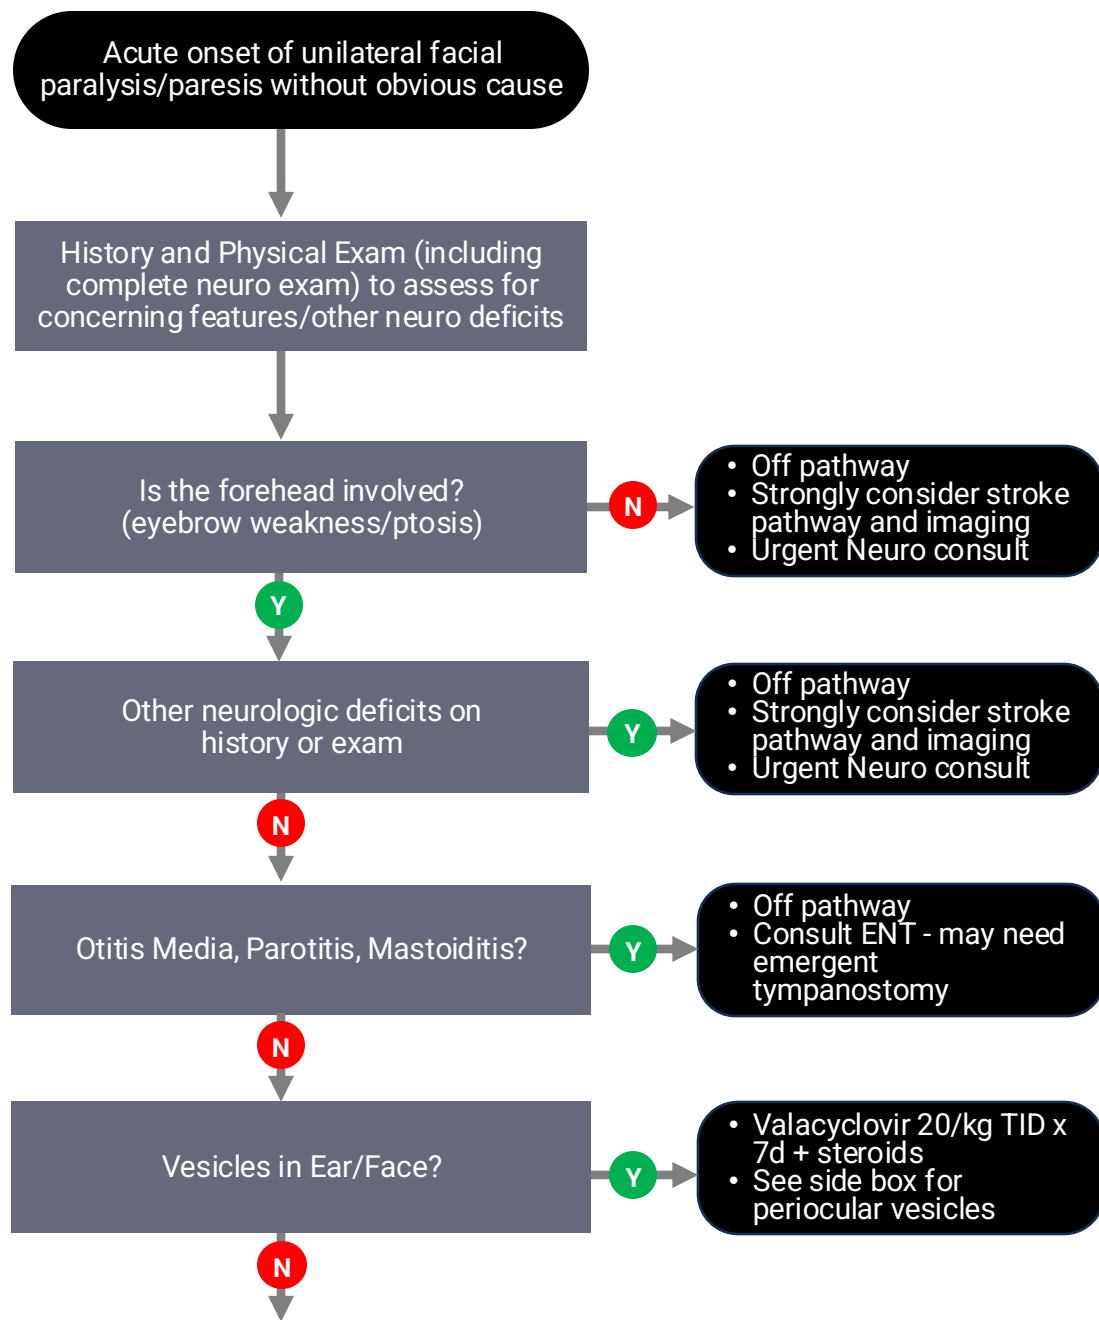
Acute onset of unilateral facial paralysis/paresis without obvious cause

History and Physical Exam (including complete neuro exam) to assess for concerning features/other neuro deficits

Is the forehead involved? (eyebrow weakness/ptosis)

N

- Off pathway
- Strongly consider stroke pathway and imaging
- Urgent Neuro consult

Y

Other neurologic deficits on history or exam

Y

- Off pathway
- Strongly consider stroke pathway and imaging
- Urgent Neuro consult

N

Otitis Media, Parotitis, Mastoiditis?

Y

- Off pathway
- Consult ENT - may need emergent tympanostomy

N

Vesicles in Ear/Face?

Y

- Valacyclovir 20/kg TID x 7d + steroids
- See side box for periocular vesicles

N